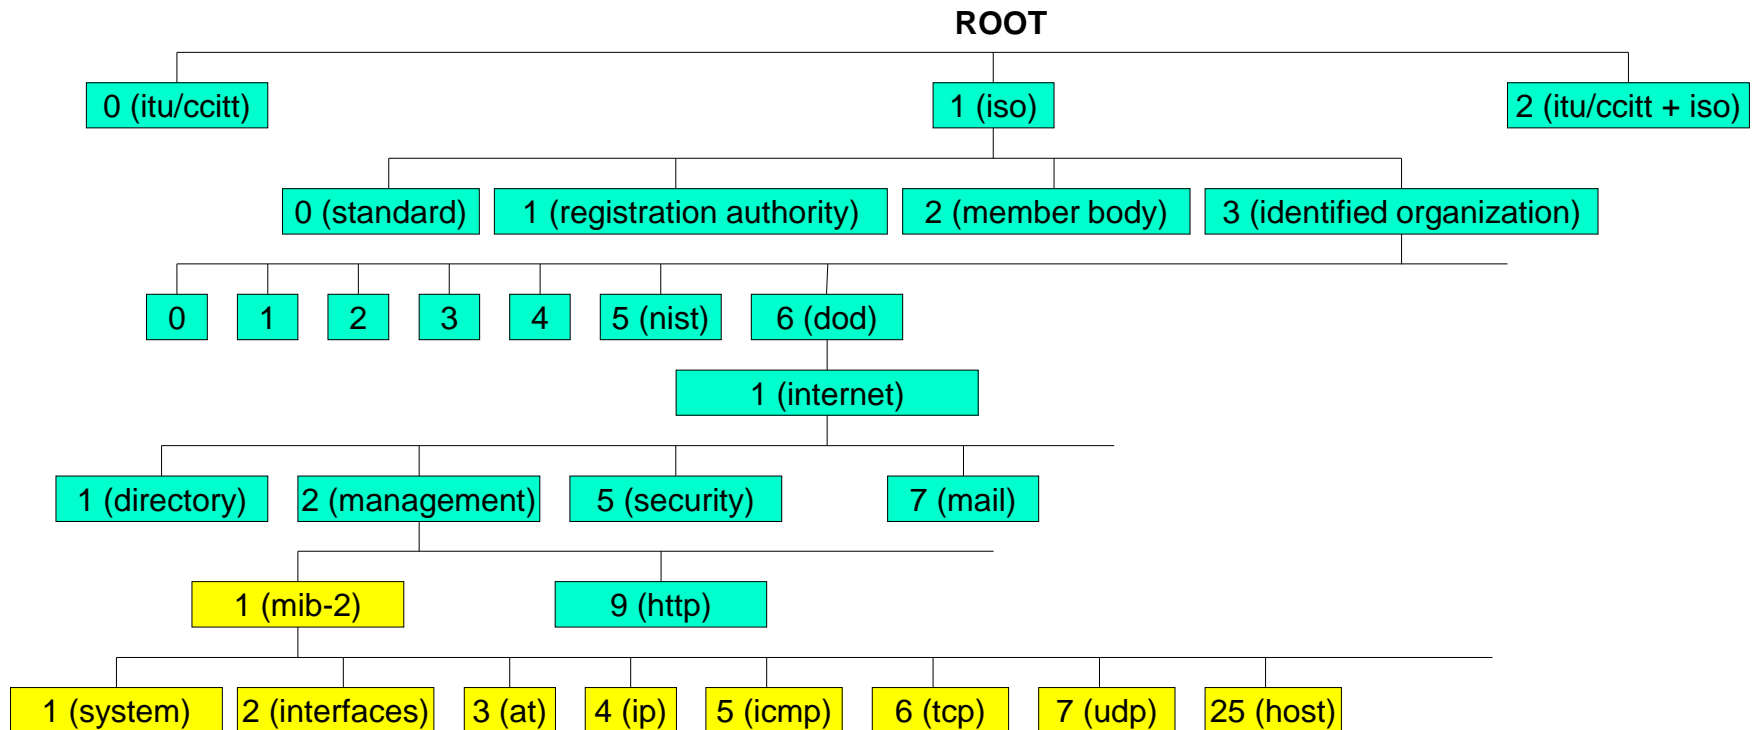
ROOT

0 (itu/ccitt)
1 (iso)
2 (itu/ccitt + iso)

0 (standard)
1 (registration authority)
2 (member body)
3 (identified organization)

0
1
2
3
4
5 (nist)
6 (dod)

1 (internet)

1 (directory)
2 (management)
5 (security)
7 (mail)

1 (mib-2)
9 (http)

1 (system)
2 (interfaces)
3 (at)
4 (ip)
5 (icmp)
6 (tcp)
7 (udp)
25 (host)